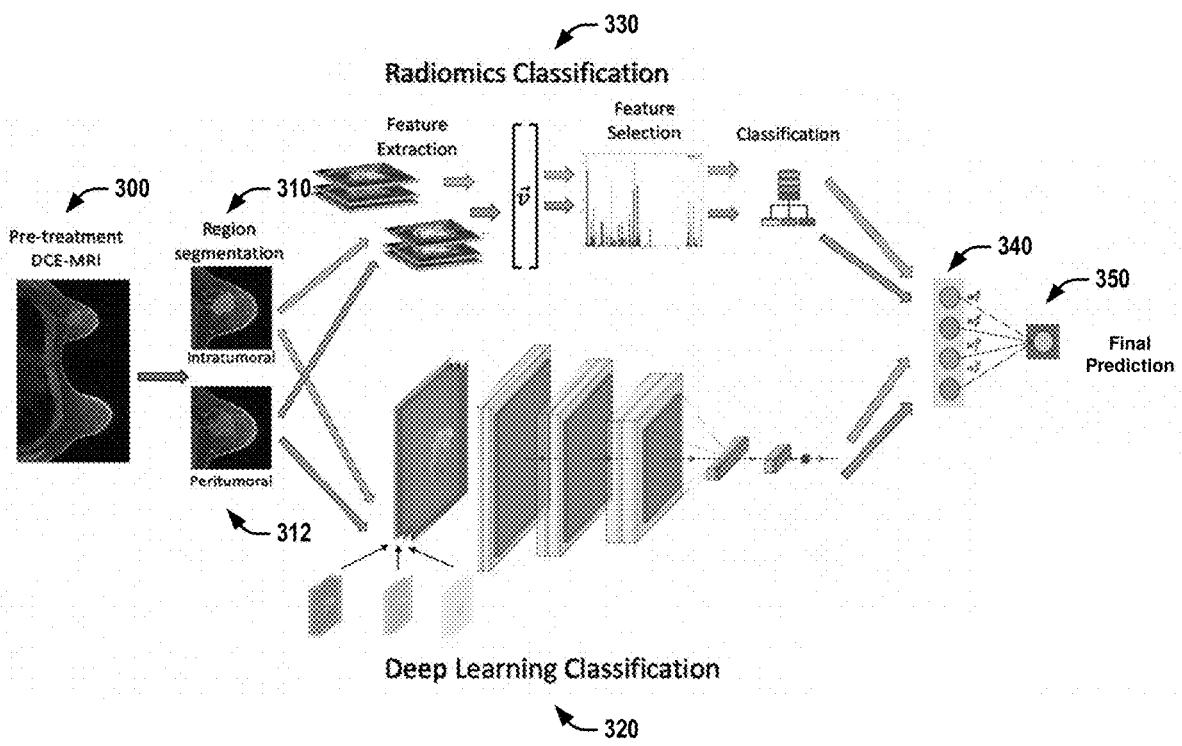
330

Radiomics Classification

Feature Extraction

$\vec{v}$

Feature Selection

Classification

300

310

Pre-treatment DCE-MRI

Region segmentation

340

350

Intratumoral

Final Prediction

Peritumoral

312

Deep Learning Classification

320